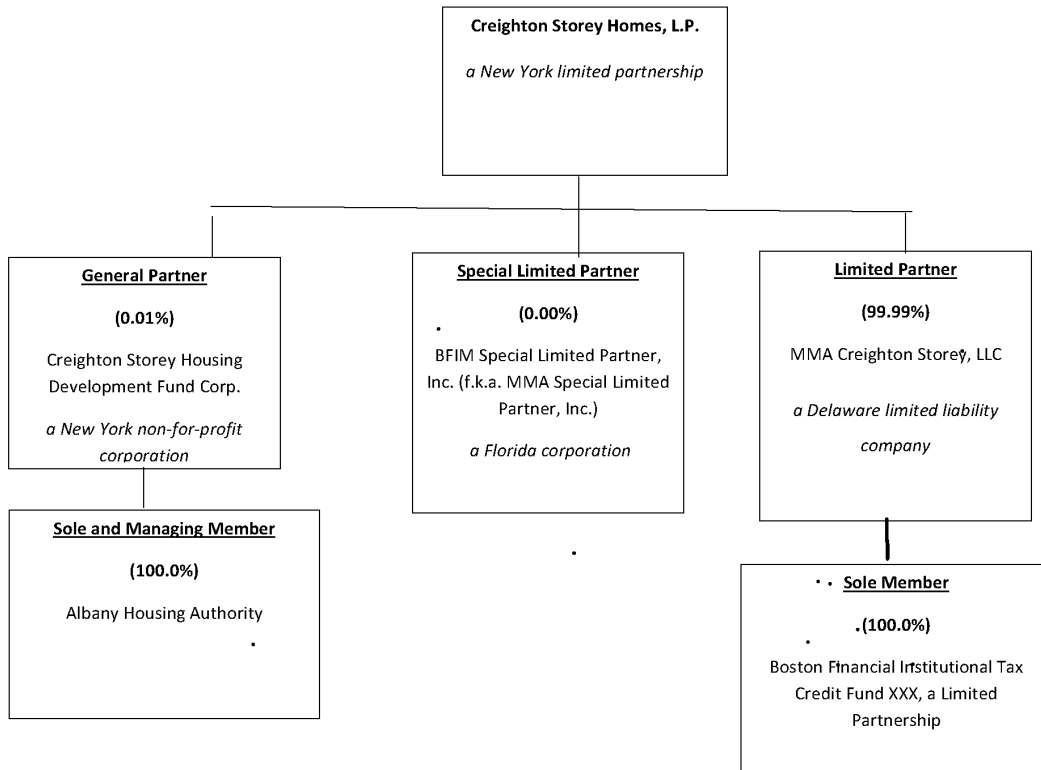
Creighton Storey Homes, L.P.

a New York limited partnership

General Partner

(0.01%)

Creighton Storey Housing Development Fund Corp.

a New York non-for-profit corporation

Special Limited Partner

(0.00%)

BFIM Special Limited Partner, Inc. (f.k.a. MMA Special Limited Partner, Inc.)

a Florida corporation

Limited Partner

(99.99%)

MMA Creighton Storey, LLC

a Delaware limited liability company

Sole and Managing Member

(100.0%)

Albany Housing Authority

Sole Member

(100.0%)

Boston Financial Institutional Tax Credit Fund XXX, a Limited Partnership